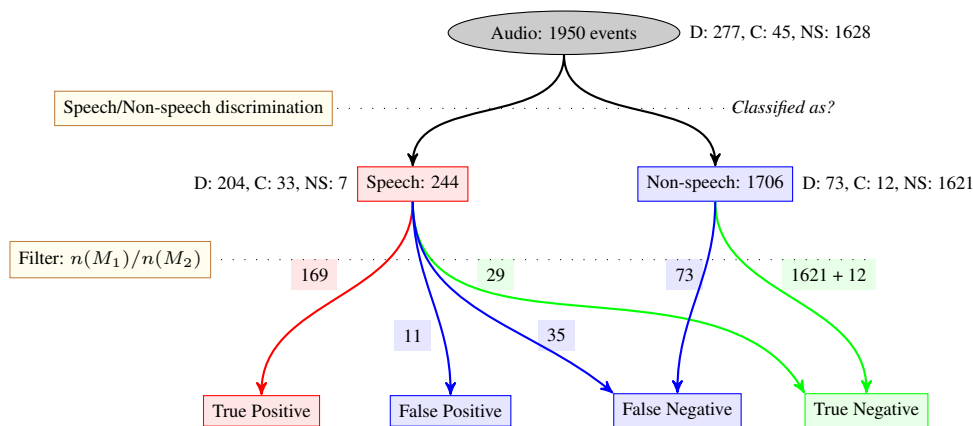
Audio: 1950 events
D: 277, C: 45, NS: 1628

Speech/Non-speech discrimination
Classified as?

D: 204, C: 33, NS: 7
Speech: 244

Non-speech: 1706
D: 73, C: 12, NS: 1621

Filter: $n(M_1)/n(M_2)$

169
29
73
1621 + 12
11
35

True Positive
False Positive
False Negative
True Negative